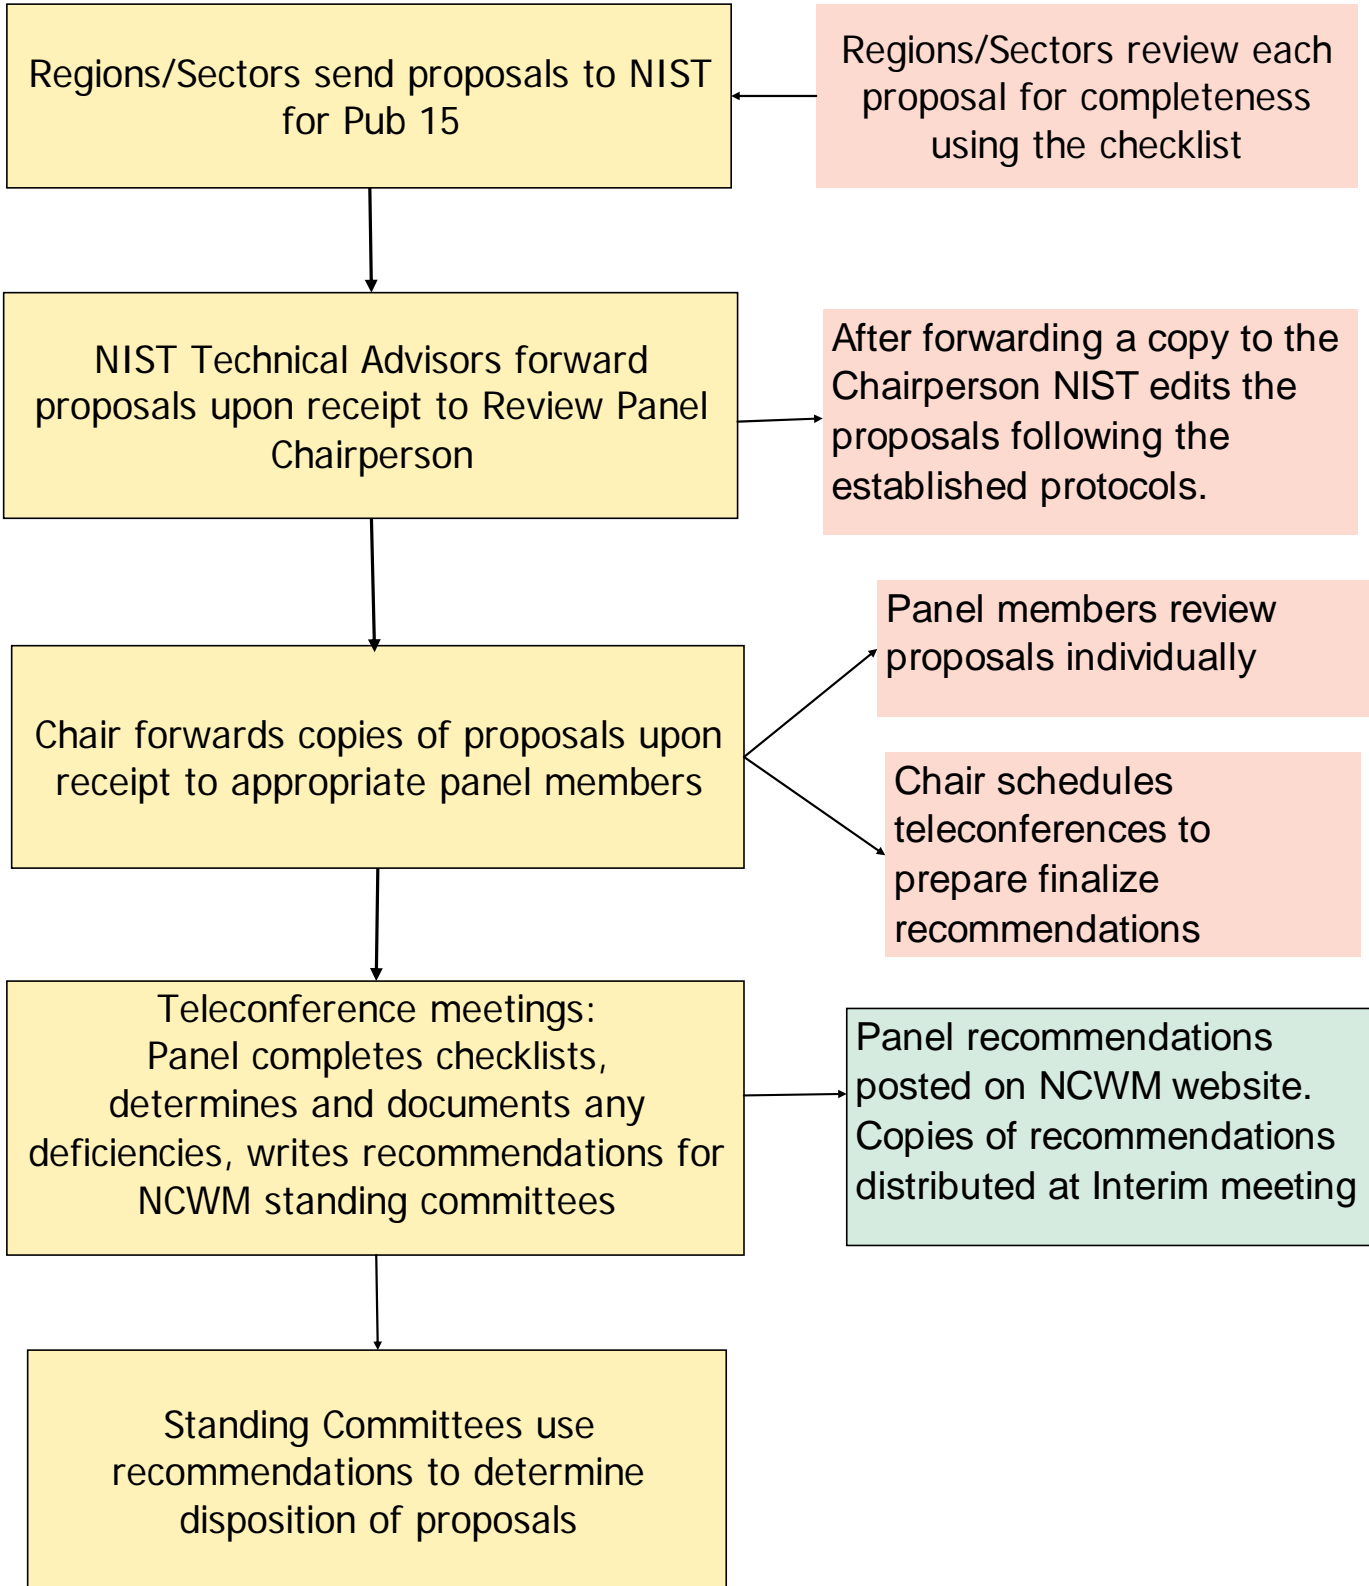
Regions/Sectors send proposals to NIST for Pub 15

Regions/Sectors review each proposal for completeness using the checklist

NIST Technical Advisors forward proposals upon receipt to Review Panel Chairperson

After forwarding a copy to the Chairperson NIST edits the proposals following the established protocols.

Chair forwards copies of proposals upon receipt to appropriate panel members

Panel members review proposals individually

Chair schedules teleconferences to prepare finalize recommendations

Teleconference meetings:
Panel completes checklists, determines and documents any deficiencies, writes recommendations for NCWM standing committees

Panel recommendations posted on NCWM website. Copies of recommendations distributed at Interim meeting

Standing Committees use recommendations to determine disposition of proposals